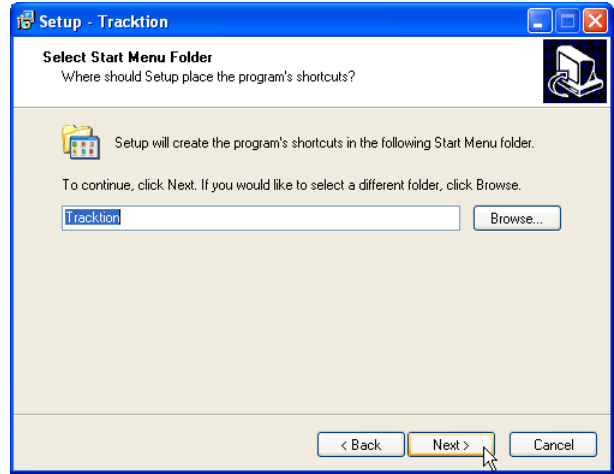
Setup - Tracktion

Select Start Menu Folder
Where should Setup place the program's shortcuts?

Setup will create the program's shortcuts in the following Start Menu folder.

To continue, click Next. If you would like to select a different folder, click Browse.

Tracktion

Browse...

< Back

Next >

Cancel